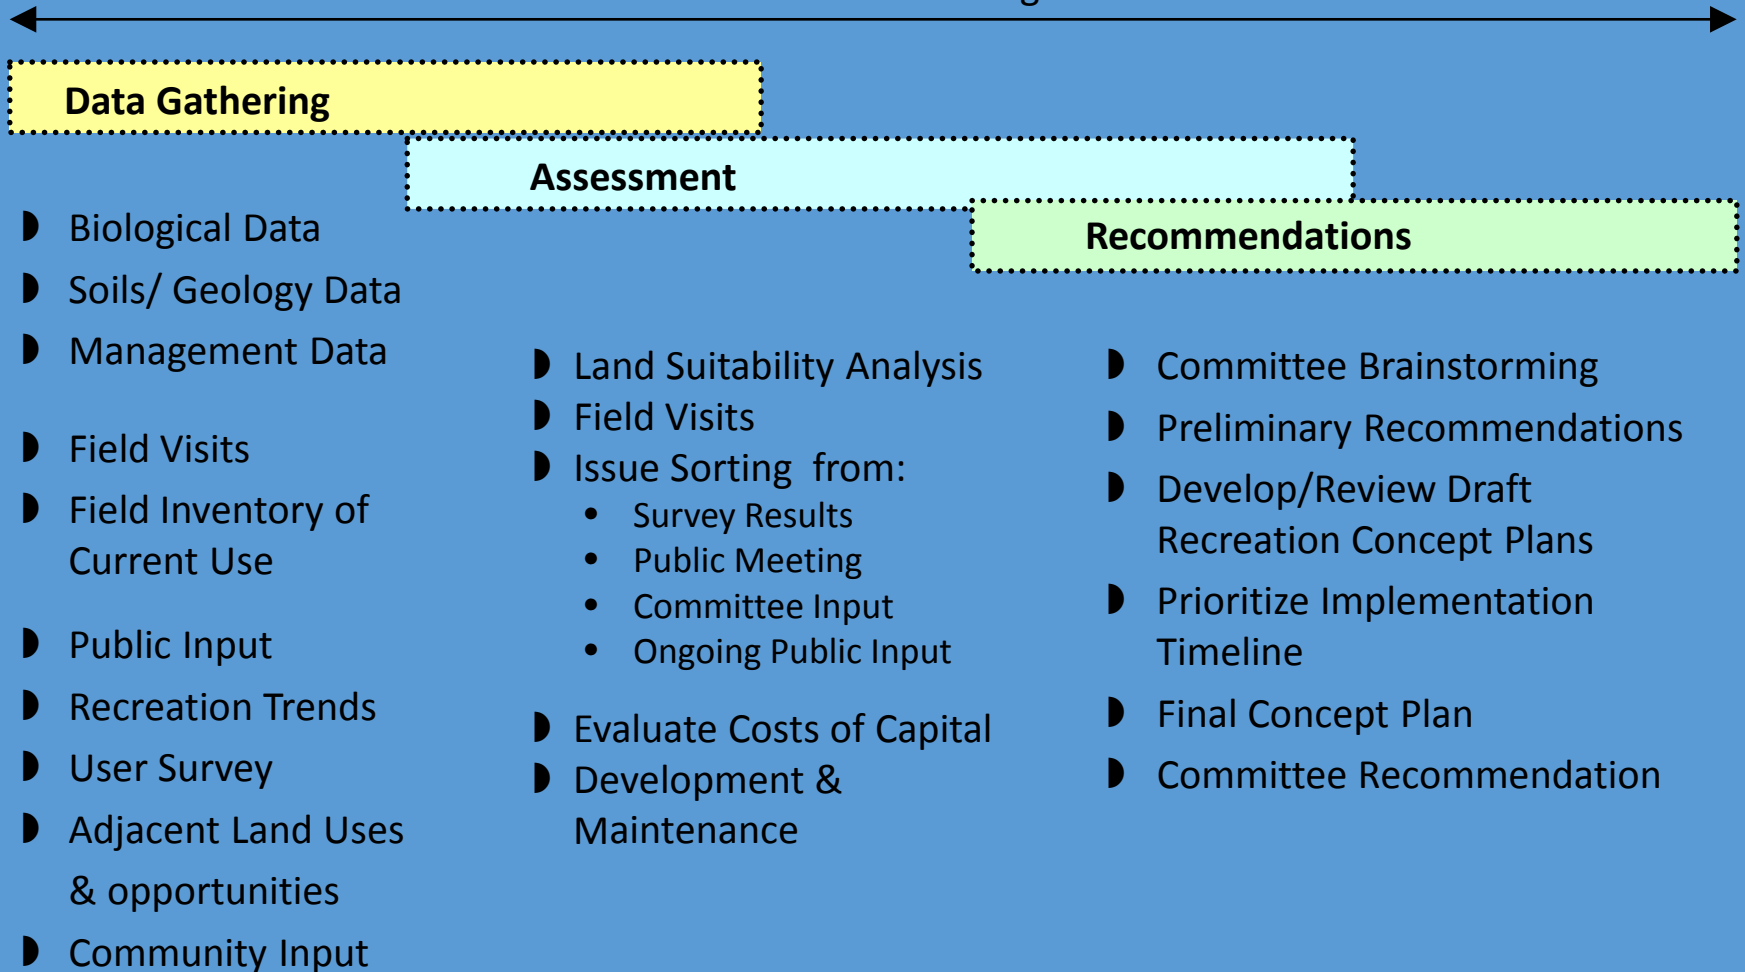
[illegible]

Data Gathering

Assessment

Recommendations

◗ Biological Data
◗ Soils/ Geology Data
◗ Management Data

◗ Field Visits
◗ Field Inventory of Current Use

◗ Public Input
◗ Recreation Trends
◗ User Survey
◗ Adjacent Land Uses & opportunities
◗ Community Input

◗ Land Suitability Analysis
◗ Field Visits
◗ Issue Sorting from:
• Survey Results
• Public Meeting
• Committee Input
• Ongoing Public Input

◗ Evaluate Costs of Capital
◗ Development & Maintenance

◗ Committee Brainstorming
◗ Preliminary Recommendations
◗ Develop/Review Draft Recreation Concept Plans
◗ Prioritize Implementation Timeline
◗ Final Concept Plan
◗ Committee Recommendation